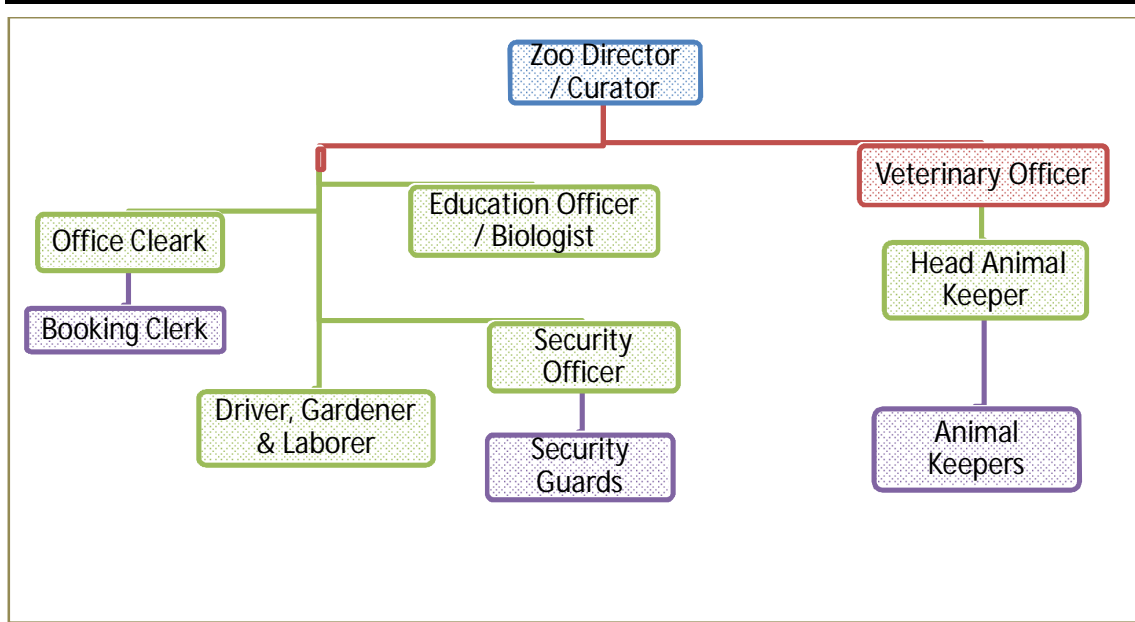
Zoo Director / Curator

Veterinary Officer

Office Cleark

Education Officer / Biologist

Head Animal Keeper

Booking Clerk

Security Officer

Driver, Gardener & Laborer

Security Guards

Animal Keepers